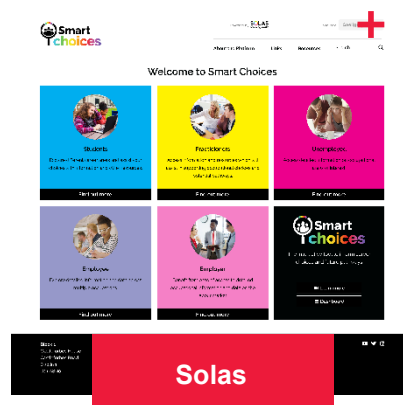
Smart choices

SOLAS

About Smart Choices Links Resources

Welcome to Smart Choices

Students

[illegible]

Find out more

Practitioners

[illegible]

Find out more

Unemployed

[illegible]

Find out more

Employee

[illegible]

Find out more

Employer

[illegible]

Find out more

Smart choices

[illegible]

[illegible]

Solas